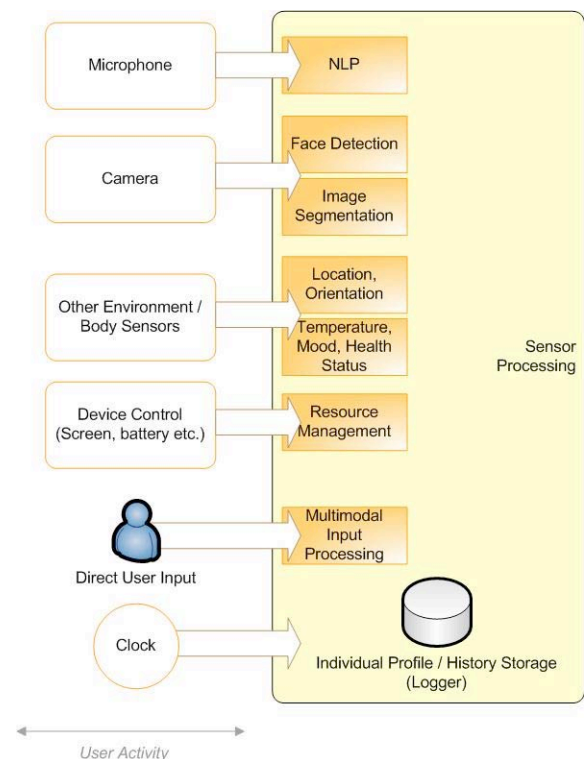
Microphone

NLP

Camera

Face Detection

Image Segmentation

Other Environment / Body Sensors

Location, Orientation

Temperature, Mood, Health Status

Sensor Processing

Device Control (Screen, battery etc.)

Resource Management

Multimodal Input Processing

Direct User Input

Clock

Individual Profile / History Storage (Logger)

User Activity